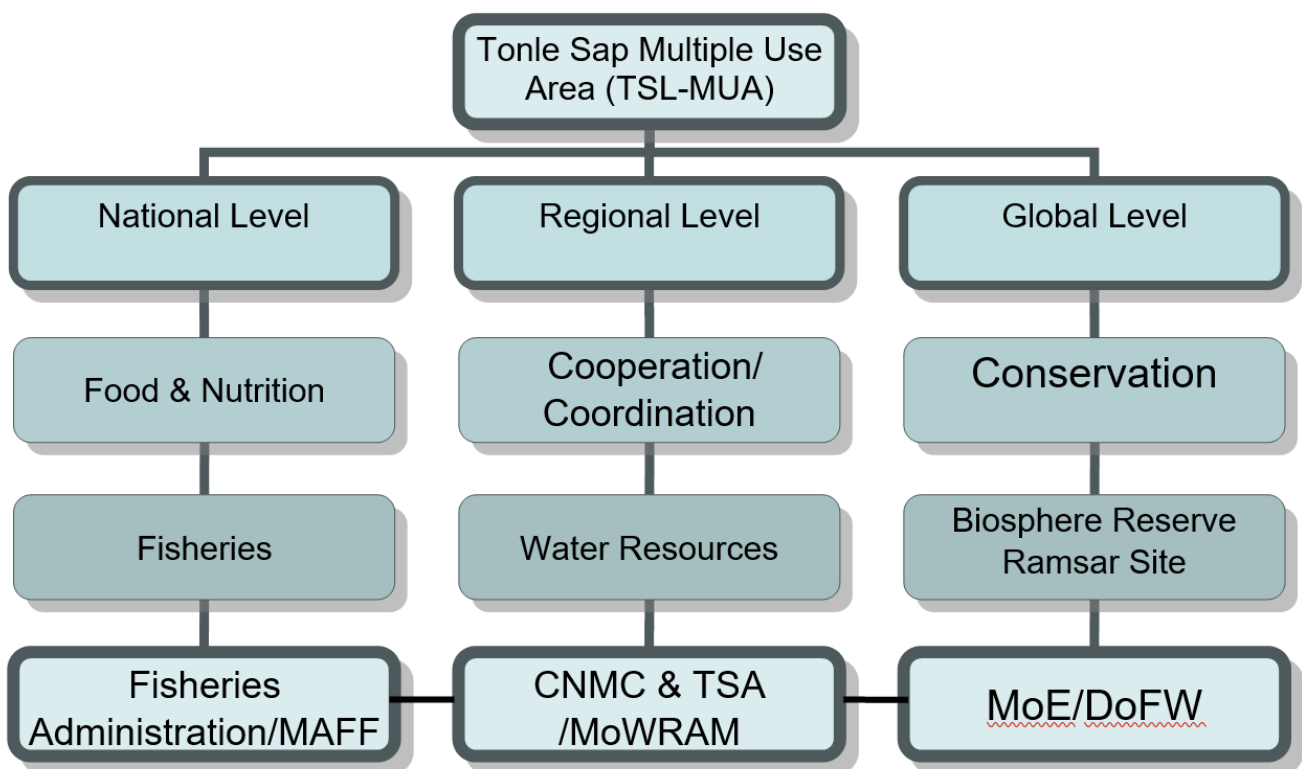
Tonle Sap Multiple Use Area (TSL-MUA)

National Level

Regional Level

Global Level

Food & Nutrition

Cooperation/ Coordination

Conservation

Fisheries

Water Resources

Biosphere Reserve Ramsar Site

Fisheries Administration/MAFF

CNMC & TSA /MoWRAM

MoE/DoFW